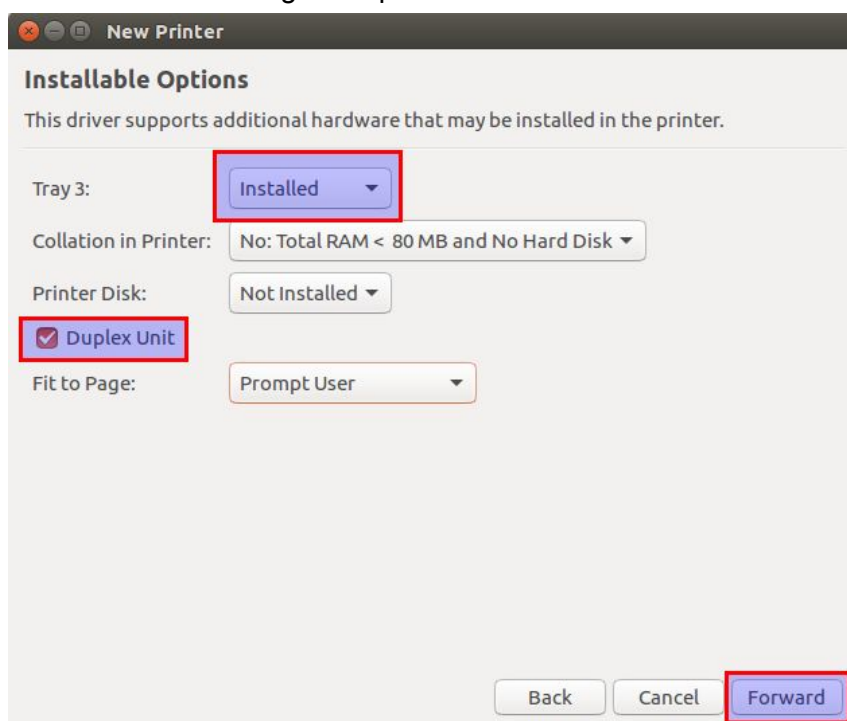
New Printer

Installable Options

This driver supports additional hardware that may be installed in the printer.

Tray 3: Installed

Collation in Printer: No: Total RAM < 80 MB and No Hard Disk

Printer Disk: Not Installed

Duplex Unit

Fit to Page: Prompt User

Back Cancel Forward